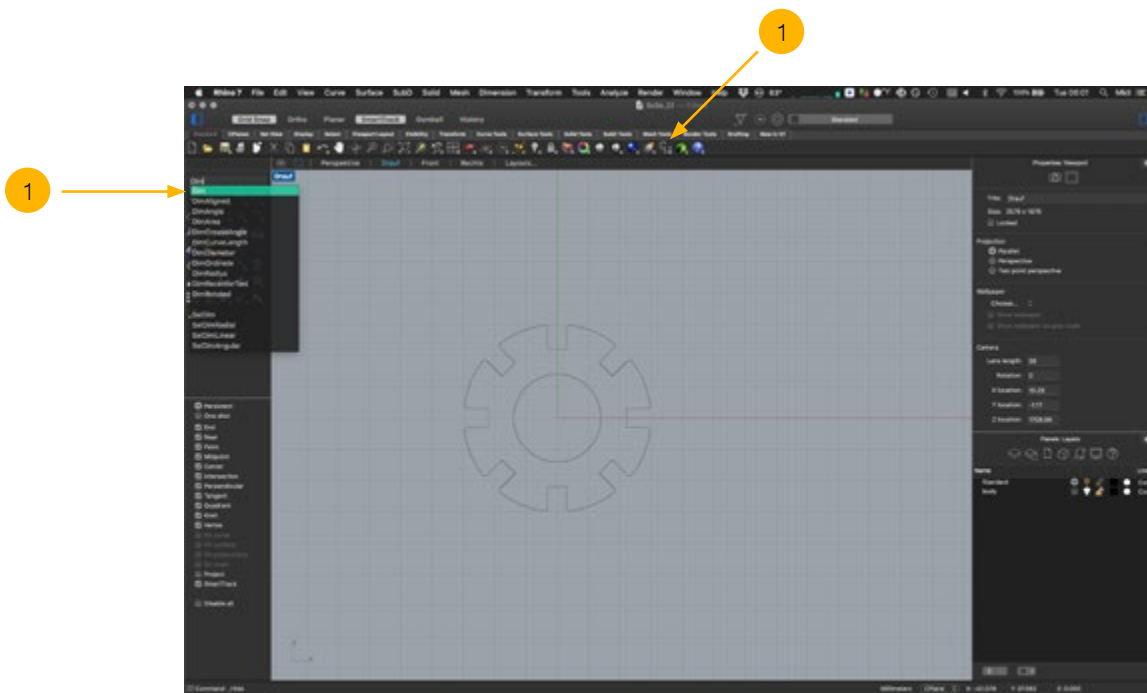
1

1

Rhino 7 File Edit View Curve Surface SubD Solid Mesh Dimension Transform Tools Analyze Render Window Help

Grid Snap Ortho Planar SmartTrack Gumball History

Standard CPlanes Set View Display Select Viewport Layout Visibility Transform Curve Tools Surface Tools Solid Tools SubD Tools Mesh Tools Render Tools Drafting New in V7

Perspective Drauf Front Rechts Layouts

Draufsicht

Dim
Dim
DimAligned
DimAngle
DimArea
DimCreaseAngle
DimCurveLength
DimDiameter
DimOrdinate
DimRadius
DimRecenterText
DimRotated

SetDim
SetDimRadial
SetDimLinear
SetDimAngular

Persistent
One shot
End
Near
Point
Midpoint
Center
Intersection
Perpendicular
Tangent
Quadrant
Knot
Vertex
On curve
On surface
On polysurface
On mesh
Project
SmartTrack

Disable all

Properties: Viewport
Title Draufsicht
Size 2579 x 1675
Locked
Projection
Parallel
Perspective
Two-point perspective
Wallpaper
Choose...
Show wallpaper
Show wallpaper in gray scale
Camera
Lens length 50
Rotation 0
X location 10.29
Y location -7.17
Z location 1726.06

Panels: Layers
Name
Standard
body

Command: _Hide
Millimeters CPlane